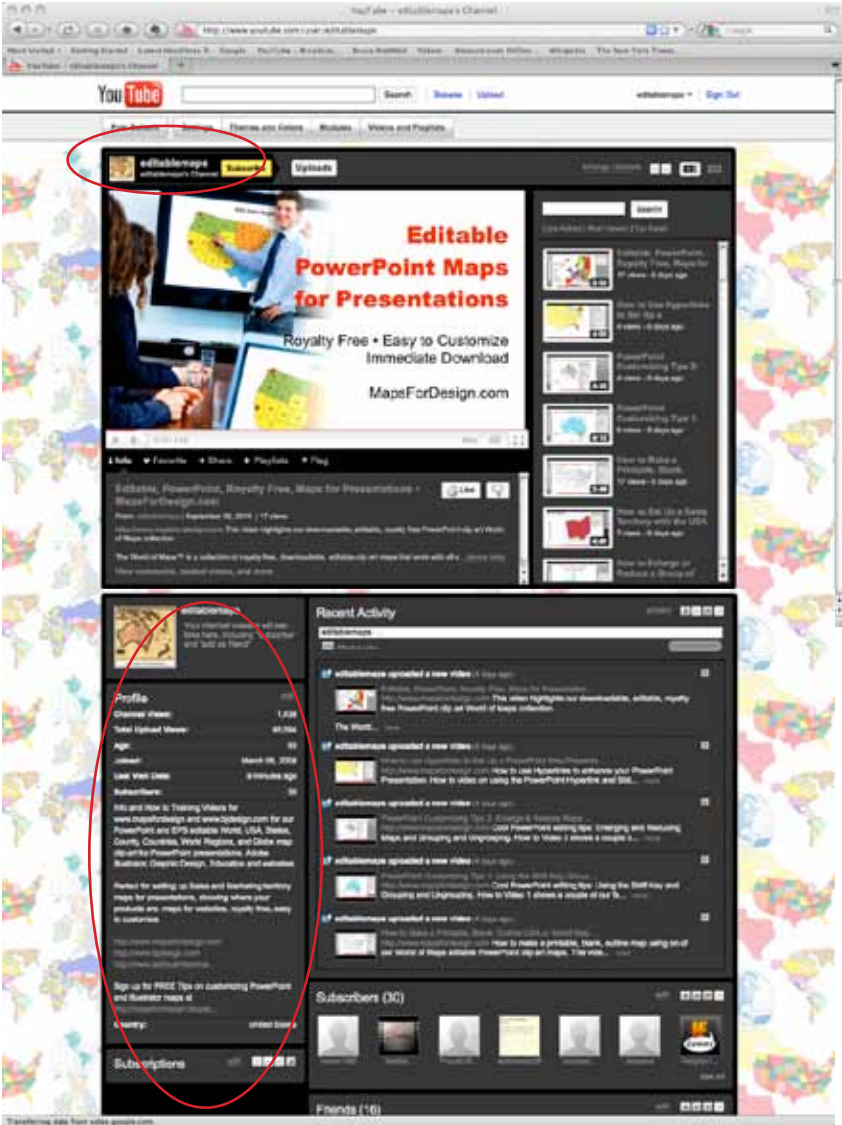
YouTube - editablemaps's Channel

http://www.youtube.com/user/editablemaps

Most Visited  Getting Started  Latest Headlines  Google  YouTube - Broadcast...  Bruce Hadfield  Yahoo  Resources  Wikipedia  The New York Times

YouTube - editablemaps's Channel

YouTube

Search  Browse  Upload

editablemaps  Sign Out

Run Settings  Settings  Themes and Colors  Modules  Videos and Playlists

editablemaps
editablemaps's Channel
Subscribe

Uploads

Editable PowerPoint Maps for Presentations

Royalty Free • Easy to Customize
Immediate Download

MapsForDesign.com

Search

Editable, PowerPoint, Royalty Free, Maps for
How to Use Hyperlinks to Set Up a
PowerPoint Customizing Tips 2:
PowerPoint Customizing Tips 1:
How to Make a Printable, Blank,
How to Set Up a Sales Territory with the USA
How to Enlarge or Reduce a Group of

Info  Favorite  Share  Playlists  Flag

Editable, PowerPoint, Royalty Free, Maps for Presentations - MapsForDesign.com

Like

The World of Maps™ is a collection of royalty free, downloadable, editable clip art maps that work with all...

editablemaps

Recent Activity

editablemaps

editablemaps uploaded a new video
Editable, PowerPoint, Royalty Free, Maps for Presentations
This video highlights our downloadable, editable, royalty free PowerPoint clip art World of Maps collection.
The World...

editablemaps uploaded a new video
How to Use Hyperlinks to Set Up a PowerPoint Map Presentation
How to Use Hyperlinks to enhance your PowerPoint Presentation. How to video on using the PowerPoint Hyperlink and Slid...

editablemaps uploaded a new video
PowerPoint Customizing Tips 2: Enlarge & Reduce Maps
Cool PowerPoint editing tips: Enlarging and Reducing Maps and Grouping and Ungrouping. How to Video 2 shows a couple o...

editablemaps uploaded a new video
PowerPoint Customizing Tips 1: Using the Shift Key
Cool PowerPoint editing tips: Using the Shift Key and Grouping and Ungrouping. How to Video 1 shows a couple of fun fe...

editablemaps uploaded a new video
How to Make a Printable, Blank, Outline USA or World Map
How to make a printable, blank, outline map using on of our World of Maps editable PowerPoint clip art maps. The vide...

Profile
Channel Views: 1,028
Total Upload Views: 40,094
Age: 60
Joined: March 06, 2008
Last Visit Date: 9 minutes ago
Subscribers: 30

Info and How to Training Videos for www.mapsfordesign.com and www.bjdesign.com for our PowerPoint and EPS editable World, USA, States, County, Countries, World Regions, and Globe map clip art for PowerPoint presentations, Adobe Illustrator, Graphic Design, Education and websites.

Perfect for setting up Sales and Marketing territory maps for presentations, showing where your products are, maps for websites, royalty free, easy to customize.

http://www.mapsfordesign.com
http://www.bjdesign.com
http://www.editablemaps

Sign up for FREE Tips on customizing PowerPoint and Illustrator maps at

Country: United States

Subscriptions

Subscribers (30)

Friends (16)

Transferring data from video.google.com...